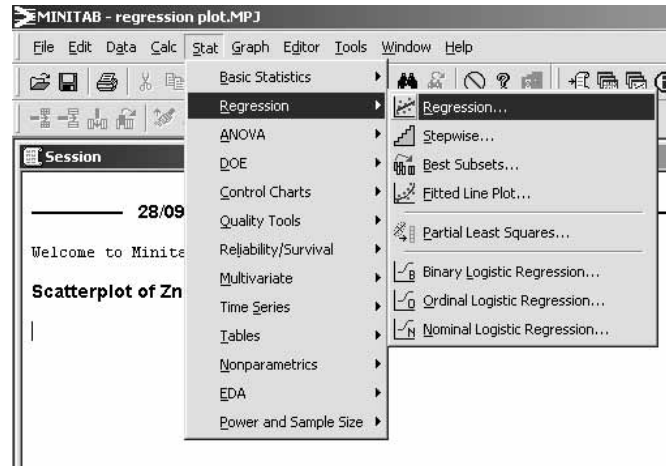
MINITAB - regression plot.MPJ

File Edit Data Calc Stat Graph Editor Tools Window Help

Session

28/09

Welcome to Minita

Scatterplot of Zn

Basic Statistics
Regression
ANOVA
DOE
Control Charts
Quality Tools
Reliability/Survival
Multivariate
Time Series
Tables
Nonparametrics
EDA
Power and Sample Size

Regression...
Stepwise...
Best Subsets...
Fitted Line Plot...
Partial Least Squares...
Binary Logistic Regression...
Ordinal Logistic Regression...
Nominal Logistic Regression...